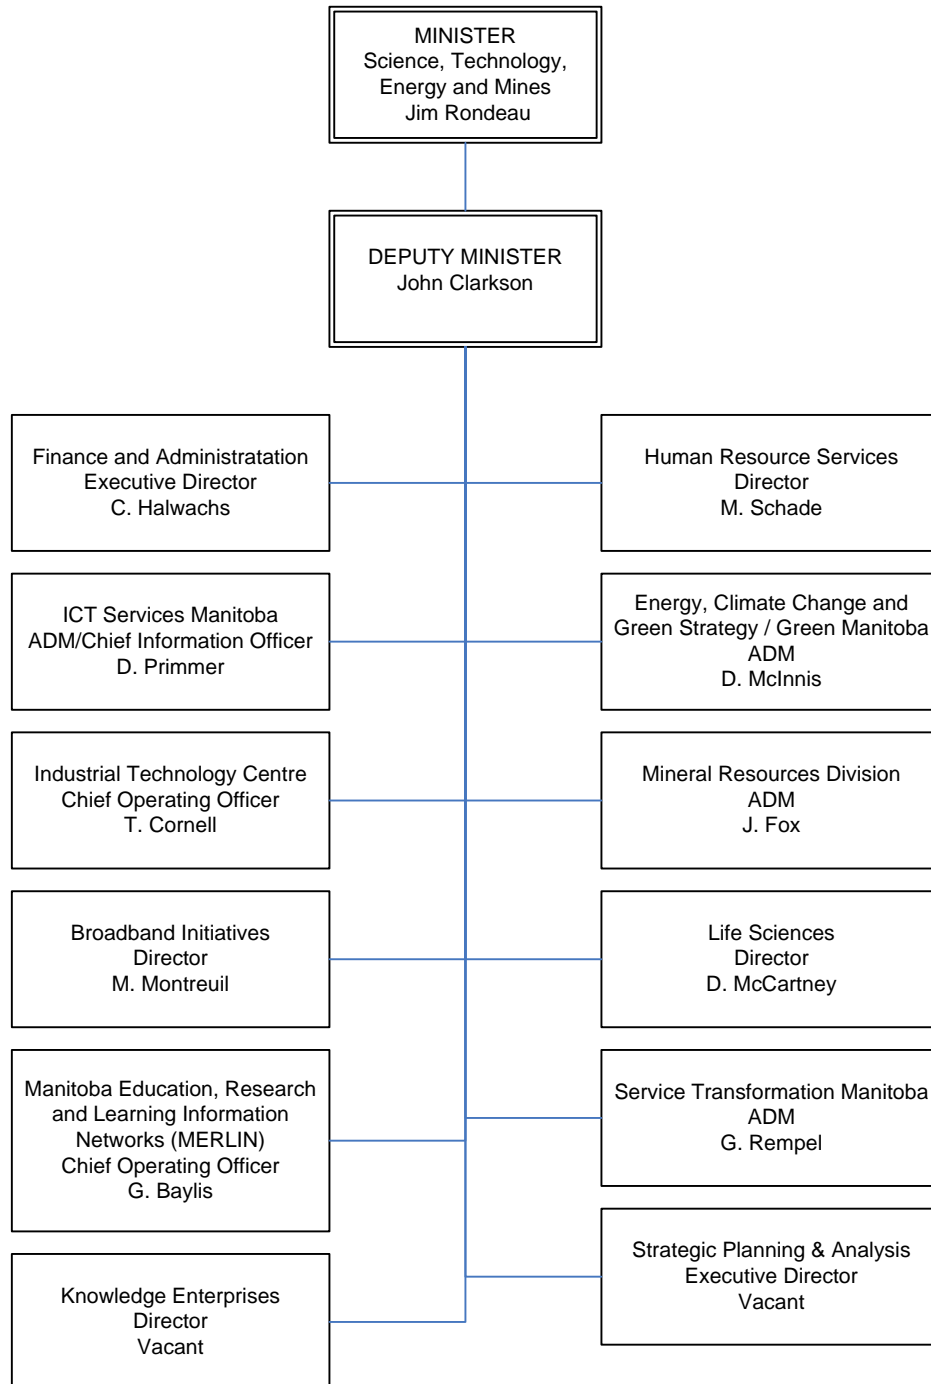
MINISTER
Science, Technology, Energy and Mines
Jim Rondeau

DEPUTY MINISTER
John Clarkson

Finance and Administratation
Executive Director
C. Halwachs

Human Resource Services
Director
M. Schade

ICT Services Manitoba
ADM/Chief Information Officer
D. Primmer

Energy, Climate Change and Green Strategy / Green Manitoba
ADM
D. McInnis

Industrial Technology Centre
Chief Operating Officer
T. Cornell

Mineral Resources Division
ADM
J. Fox

Broadband Initiatives
Director
M. Montreuil

Life Sciences
Director
D. McCartney

Manitoba Education, Research and Learning Information Networks (MERLIN)
Chief Operating Officer
G. Baylis

Service Transformation Manitoba
ADM
G. Rempel

Knowledge Enterprises
Director
Vacant

Strategic Planning & Analysis
Executive Director
Vacant